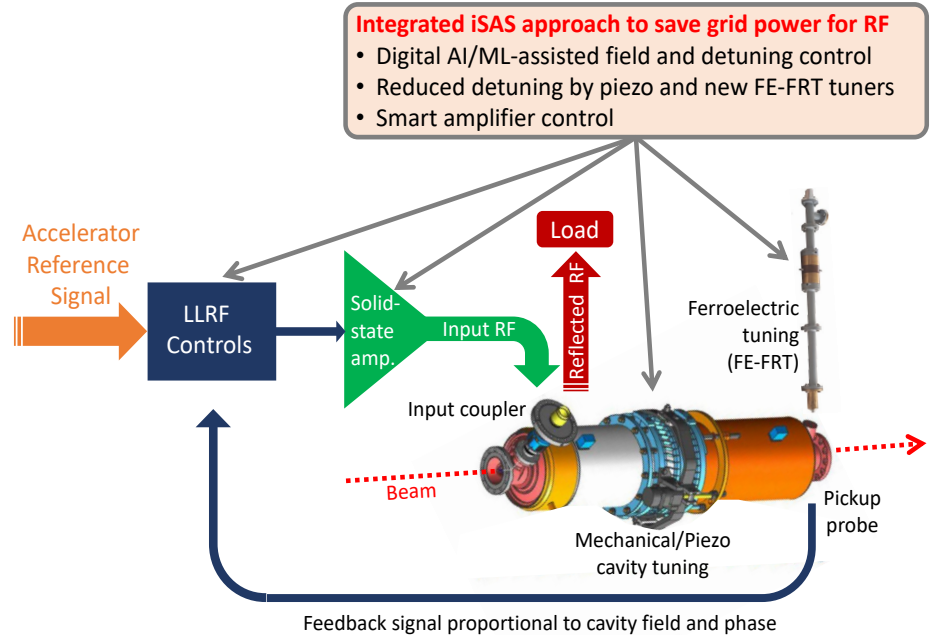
Integrated iSAS approach to save grid power for RF
• Digital AI/ML-assisted field and detuning control
• Reduced detuning by piezo and new FE-FRT tuners
• Smart amplifier control

Accelerator Reference Signal

LLRF Controls

Solid-state amp.

Input RF

Load

Reflected RF

Ferroelectric tuning (FE-FRT)

Input coupler

Beam

Pickup probe

Mechanical/Piezo cavity tuning

Feedback signal proportional to cavity field and phase